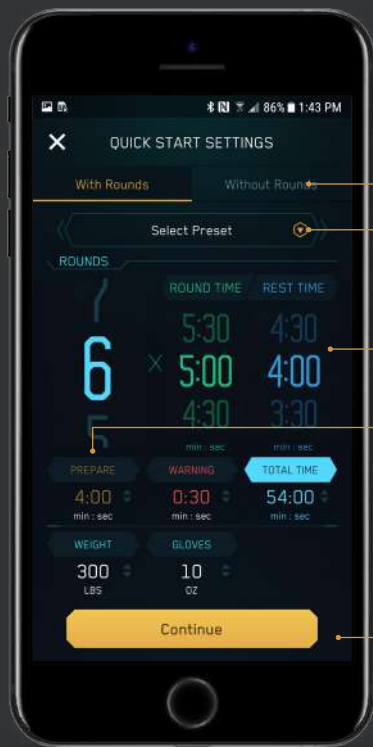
86% 1:43 PM

QUICK START SETTINGS

With Rounds
Without Rounds

Select Preset

ROUNDS

7
6
5

×

ROUND TIME
5:30
5:00
4:30
min : sec

REST TIME
4:30
4:00
3:30
min : sec

PREPARE
4:00
min : sec

WARNING
0:30
min : sec

TOTAL TIME
54:00
min : sec

WEIGHT
300
LBS

GLOVES
10
OZ

Continue